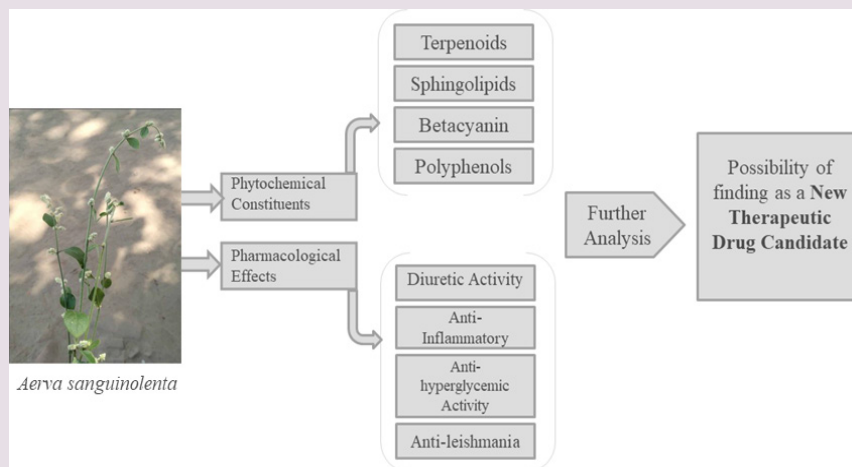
Aerva sanguinolenta

Phytochemical Constituents

Pharmacological Effects

Terpenoids

Sphingolipids

Betacyanin

Polyphenols

Diuretic Activity

Anti-Inflammatory

Anti-hyperglycemic Activity

Anti-leishmania

Further Analysis

Possibility of finding as a **New Therapeutic Drug Candidate**